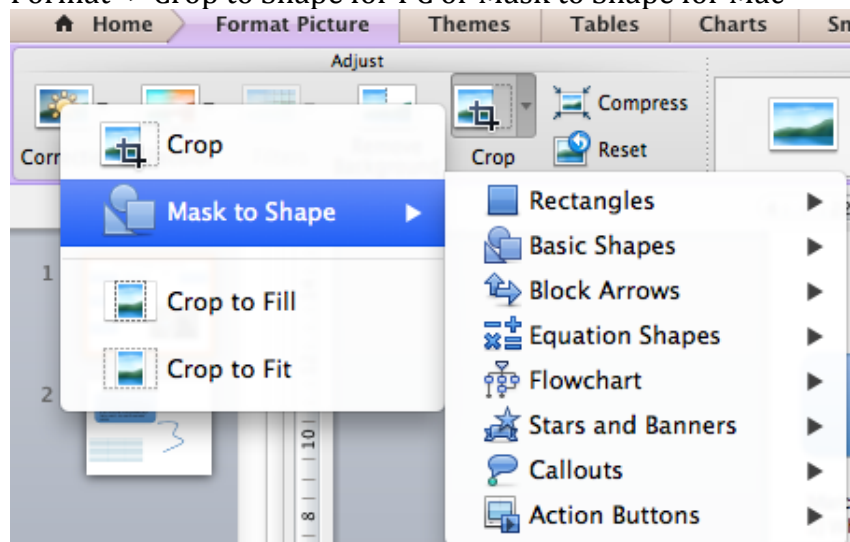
Format → Crop to Shape for PC or Mask to Shape for Mac

Home
Format Picture
Themes
Tables
Charts
Sm

Adjust
Corr
Crop
Compress
Reset

Crop
Mask to Shape
Crop to Fill
Crop to Fit

Rectangles
Basic Shapes
Block Arrows
Equation Shapes
Flowchart
Stars and Banners
Callouts
Action Buttons

1
2
10
8